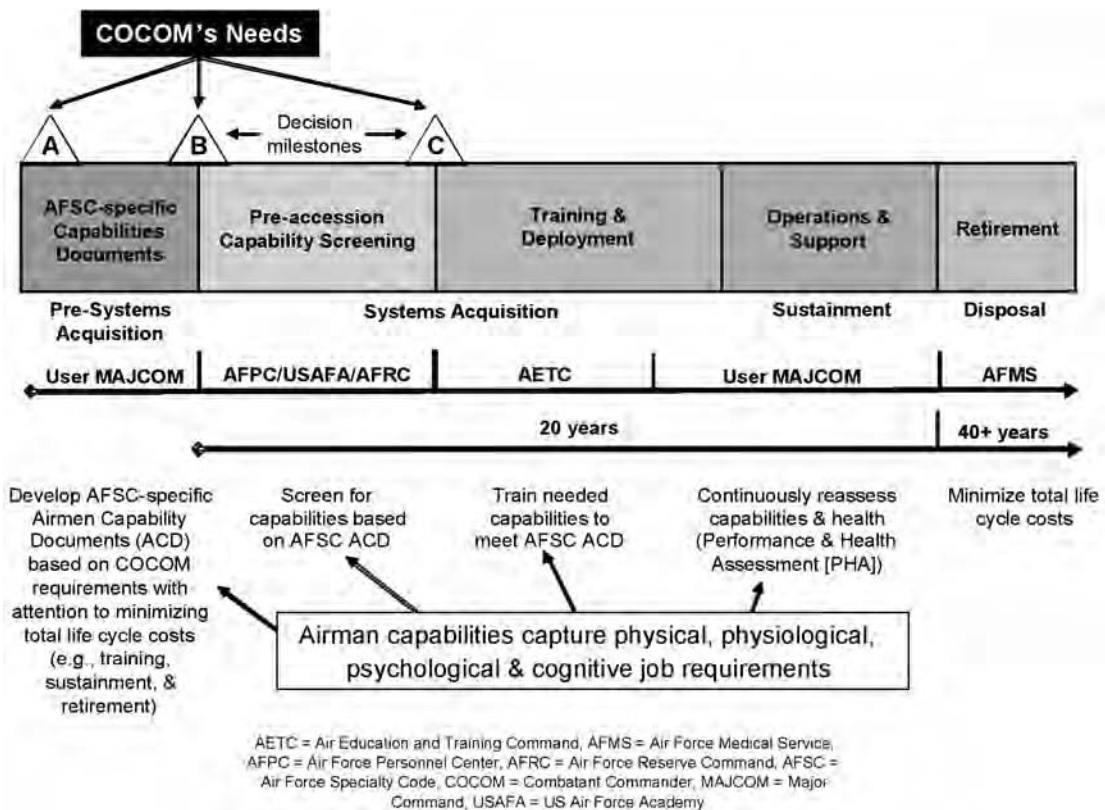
COCOM's Needs

A

B

Decision milestones

C

AFSC-specific Capabilities Documents

Pre-accession Capability Screening

Training & Deployment

Operations & Support

Retirement

Pre-Systems Acquisition

Systems Acquisition

Sustainment

Disposal

User MAJCOM

AFPC/USAFA/AFRC

AETC

User MAJCOM

AFMS

20 years

40+ years

Develop AFSC-specific Airmen Capability Documents (ACD) based on COCOM requirements with attention to minimizing total life cycle costs (e.g., training, sustainment, & retirement)

Screen for capabilities based on AFSC ACD

Train needed capabilities to meet AFSC ACD

Continuously reassess capabilities & health (Performance & Health Assessment [PHA])

Minimize total life cycle costs

Airman capabilities capture physical, physiological, psychological & cognitive job requirements

AETC = Air Education and Training Command, AFMS = Air Force Medical Service, AFPC = Air Force Personnel Center, AFRC = Air Force Reserve Command, AFSC = Air Force Specialty Code, COCOM = Combatant Commander, MAJCOM = Major Command, USAFA = US Air Force Academy